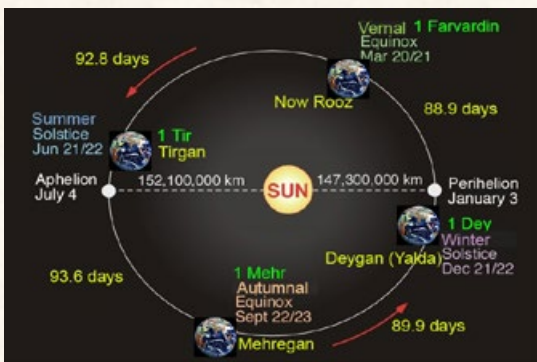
Vernal 1 Farvardin
Equinox
Mar 20/21

92.8 days

Now Rooz

88.9 days

Summer
Solstice
Jun 21/22

1 Tir
Tirgan

Aphelion
July 4

152,100,000 km

SUN

147,300,000 km

Perihelion
January 3

1 Dey
Winter
Solstice
Dec 21/22

Deygan (Yalda)

93.6 days

1 Mehr
Autumnal
Equinox
Sept 22/23

Mehregan

89.9 days